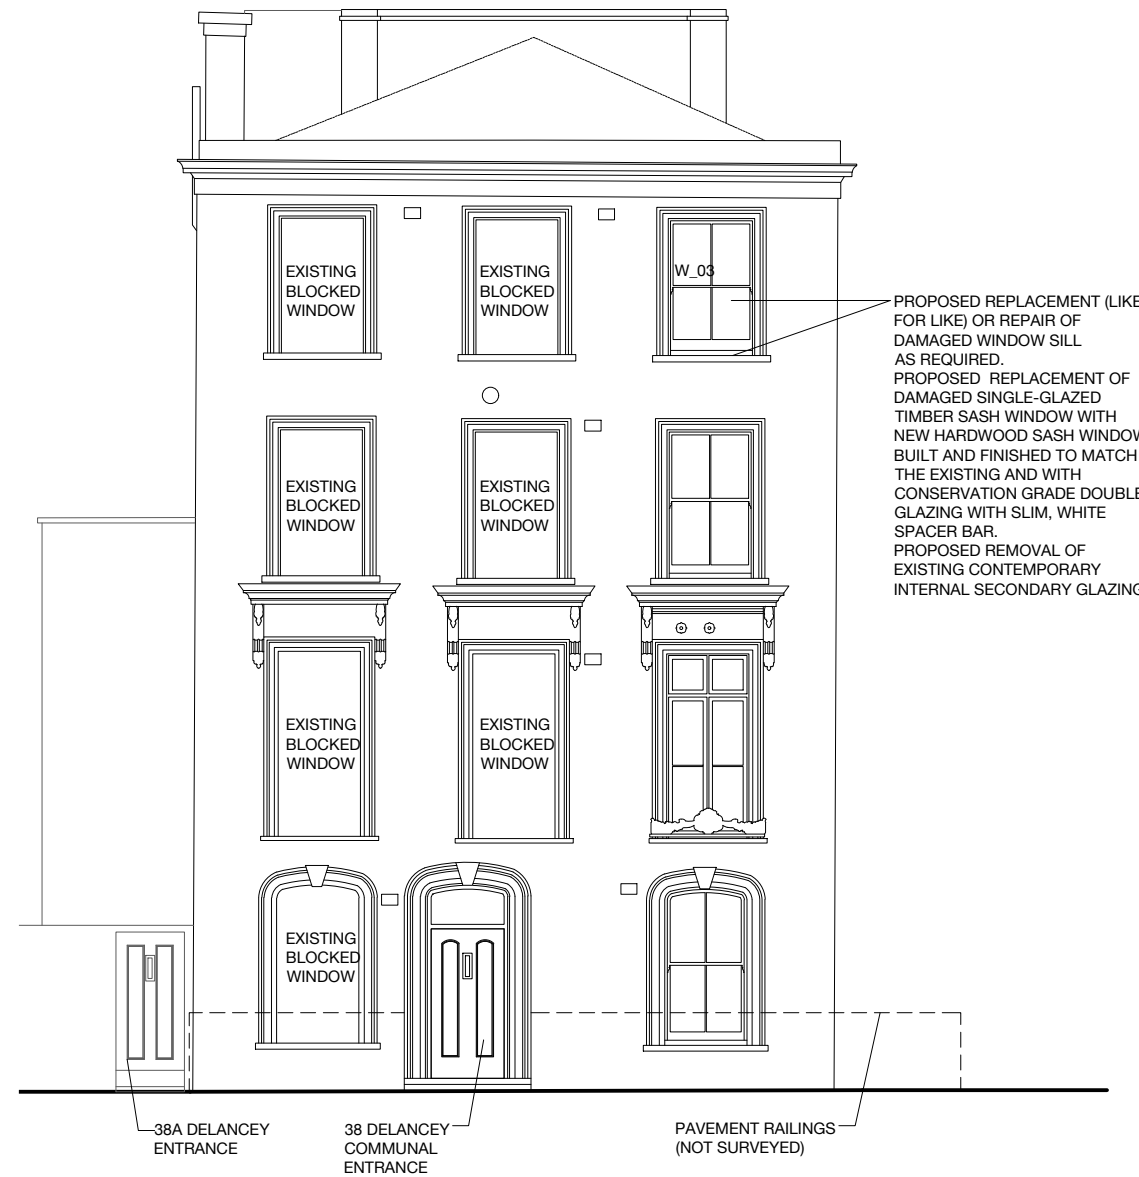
EXISTING BLOCKED WINDOW

EXISTING BLOCKED WINDOW

W_03

PROPOSED REPLACEMENT (LIKE FOR LIKE) OR REPAIR OF DAMAGED WINDOW SILL AS REQUIRED.
PROPOSED REPLACEMENT OF DAMAGED SINGLE-GLAZED TIMBER SASH WINDOW WITH NEW HARDWOOD SASH WINDOW BUILT AND FINISHED TO MATCH THE EXISTING AND WITH CONSERVATION GRADE DOUBLE GLAZING WITH SLIM, WHITE SPACER BAR.
PROPOSED REMOVAL OF EXISTING CONTEMPORARY INTERNAL SECONDARY GLAZING

EXISTING BLOCKED WINDOW

EXISTING BLOCKED WINDOW

EXISTING BLOCKED WINDOW

EXISTING BLOCKED WINDOW

EXISTING BLOCKED WINDOW

38A DELANCEY ENTRANCE

38 DELANCEY COMMUNAL ENTRANCE

PAVEMENT RAILINGS (NOT SURVEYED)